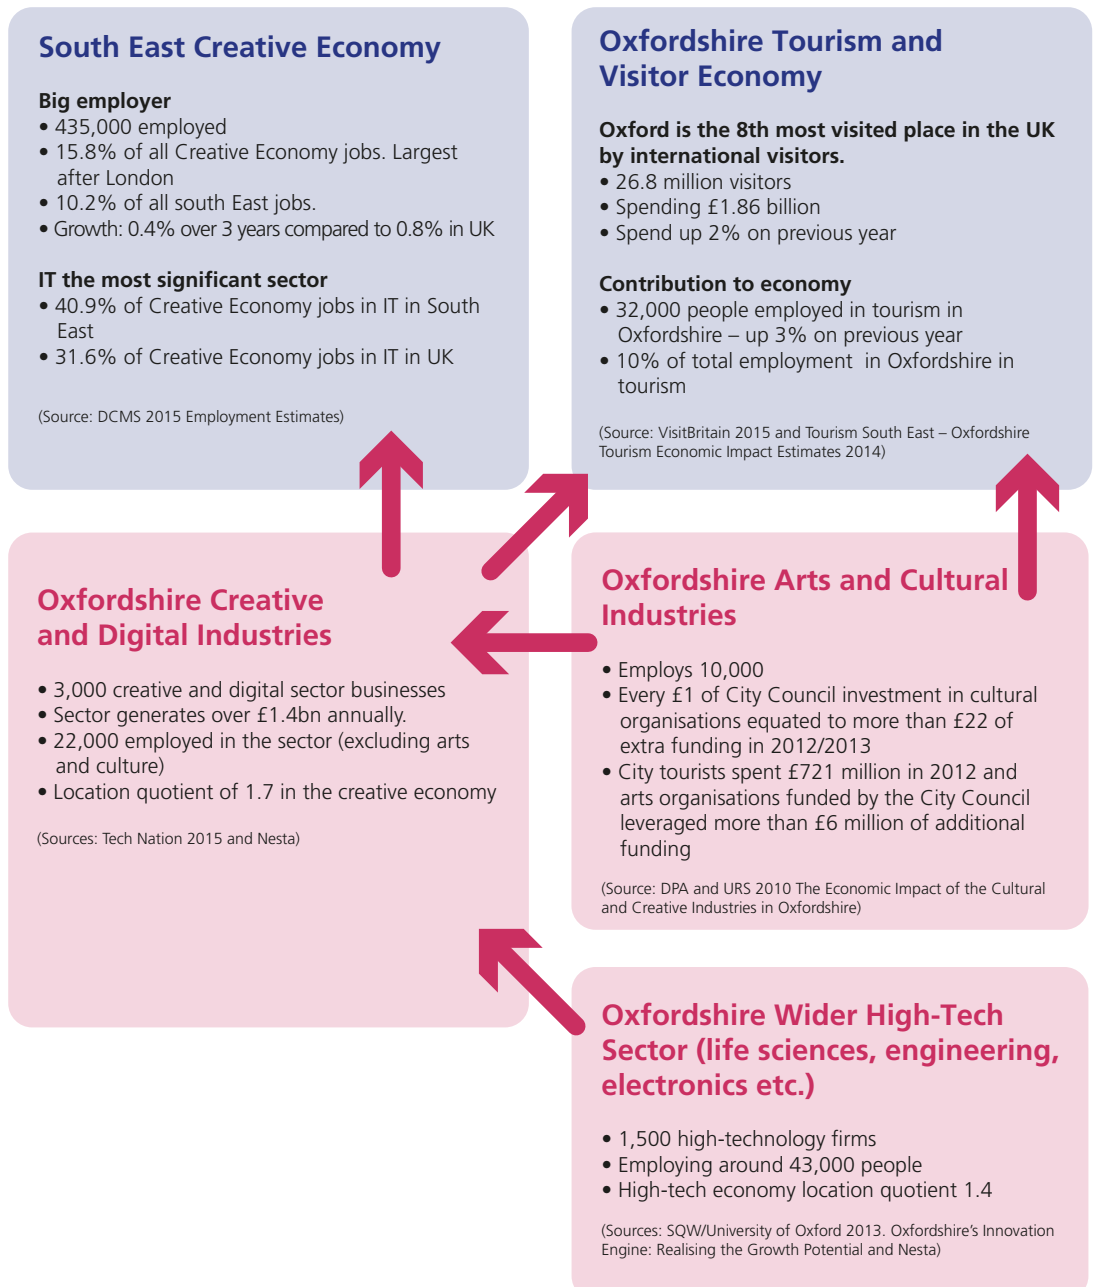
South East Creative Economy

Big employer
• 435,000 employed
• 15.8% of all Creative Economy jobs. Largest after London
• 10.2% of all south East jobs.
• Growth: 0.4% over 3 years compared to 0.8% in UK

IT the most significant sector
• 40.9% of Creative Economy jobs in IT in South East
• 31.6% of Creative Economy jobs in IT in UK

(Source: DCMS 2015 Employment Estimates)

Oxfordshire Tourism and Visitor Economy

Oxford is the 8th most visited place in the UK by international visitors.
• 26.8 million visitors
• Spending £1.86 billion
• Spend up 2% on previous year

Contribution to economy
• 32,000 people employed in tourism in Oxfordshire – up 3% on previous year
• 10% of total employment in Oxfordshire in tourism

(Source: VisitBritain 2015 and Tourism South East – Oxfordshire Tourism Economic Impact Estimates 2014)

Oxfordshire Creative and Digital Industries

• 3,000 creative and digital sector businesses
• Sector generates over £1.4bn annually.
• 22,000 employed in the sector (excluding arts and culture)
• Location quotient of 1.7 in the creative economy

(Sources: Tech Nation 2015 and Nesta)

Oxfordshire Arts and Cultural Industries

• Employs 10,000
• Every £1 of City Council investment in cultural organisations equated to more than £22 of extra funding in 2012/2013
• City tourists spent £721 million in 2012 and arts organisations funded by the City Council leveraged more than £6 million of additional funding

(Source: DPA and URS 2010 The Economic Impact of the Cultural and Creative Industries in Oxfordshire)

Oxfordshire Wider High-Tech Sector (life sciences, engineering, electronics etc.)

• 1,500 high-technology firms
• Employing around 43,000 people
• High-tech economy location quotient 1.4

(Sources: SQW/University of Oxford 2013. Oxfordshire's Innovation Engine: Realising the Growth Potential and Nesta)